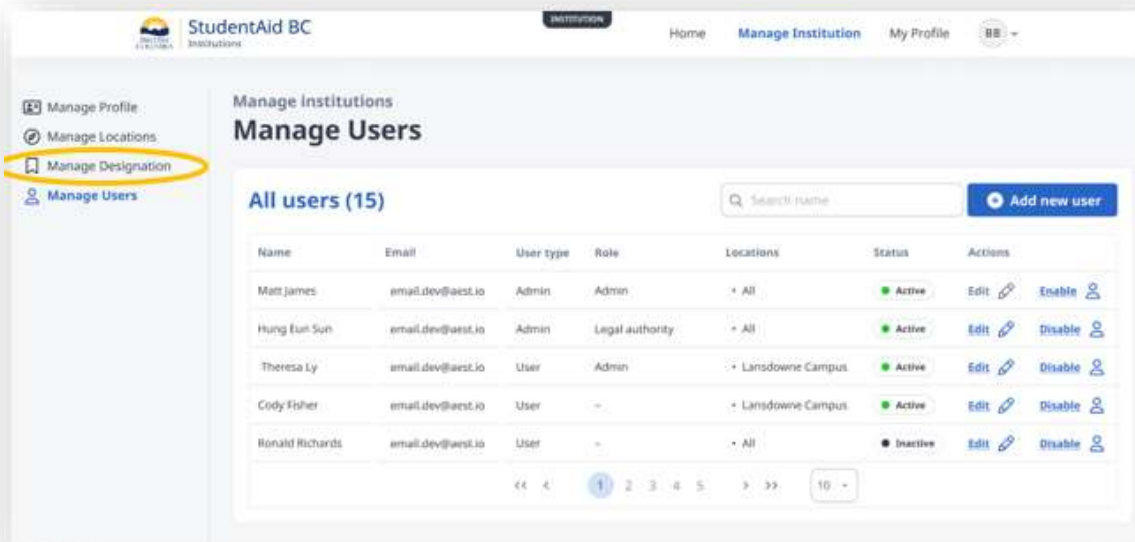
StudentAid BC
Institutions

INSTITUTION

Home Manage Institution My Profile BB

Manage Profile
Manage Locations
Manage Designation
Manage Users

Manage Institutions
Manage Users

All users (15)

Search name

Add new user

| Name | Email | User type | Role | Locations | Status | Actions | |
|---|---|---|---|---|---|---|---|
| Matt James | email.dev@aest.io | Admin | Admin | • All | Active | Edit | Enable |
| Hung Eun Sun | email.dev@aest.io | Admin | Legal authority | • All | Active | Edit | Disable |
| Theresa Ly | email.dev@aest.io | User | Admin | • Lansdowne Campus | Active | Edit | Disable |
| Cody Fisher | email.dev@aest.io | User | – | • Lansdowne Campus | Active | Edit | Disable |
| Ronald Richards | email.dev@aest.io | User | – | • All | Inactive | Edit | Disable |

<< < 1 2 3 4 5 > >> 10